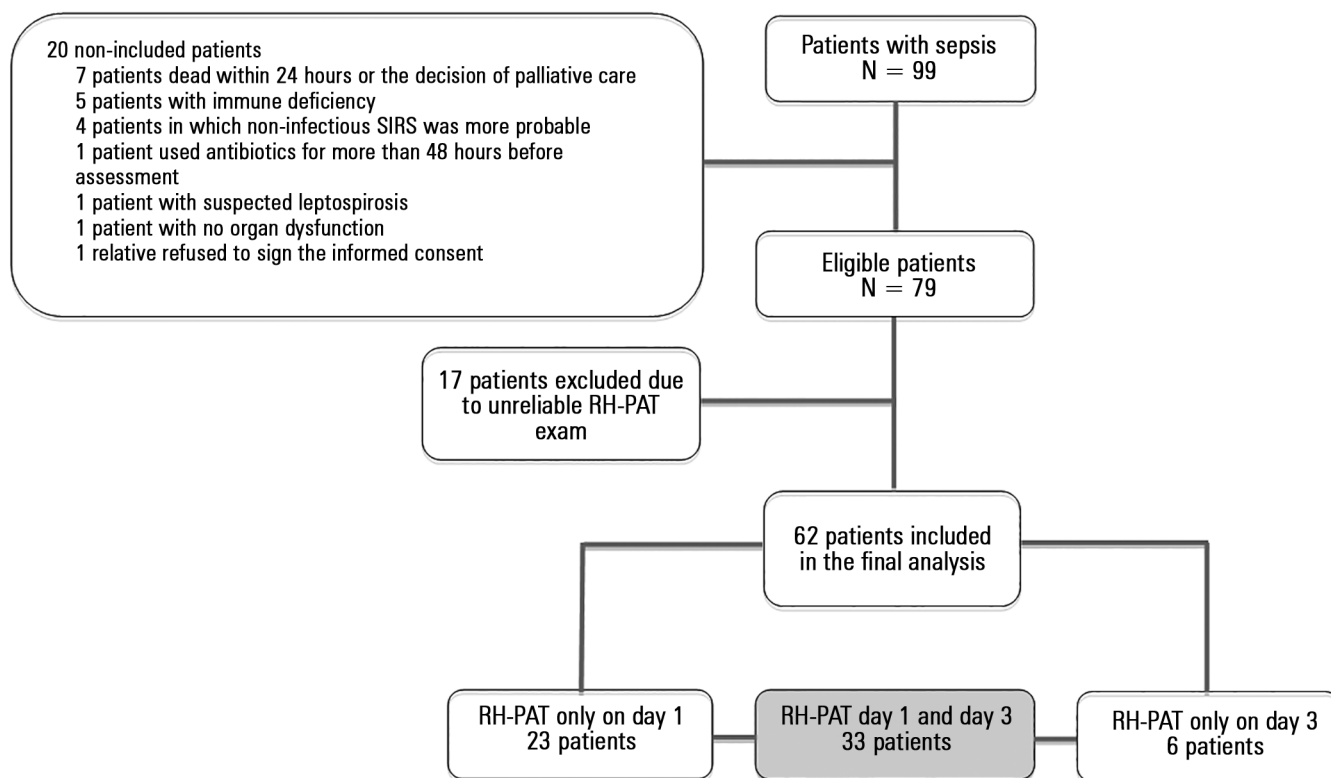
Patients with sepsis
N = 99

20 non-included patients
7 patients dead within 24 hours or the decision of palliative care
5 patients with immune deficiency
4 patients in which non-infectious SIRS was more probable
1 patient used antibiotics for more than 48 hours before assessment
1 patient with suspected leptospirosis
1 patient with no organ dysfunction
1 relative refused to sign the informed consent

Eligible patients
N = 79

17 patients excluded due to unreliable RH-PAT exam

62 patients included in the final analysis

RH-PAT only on day 1
23 patients

RH-PAT day 1 and day 3
33 patients

RH-PAT only on day 3
6 patients